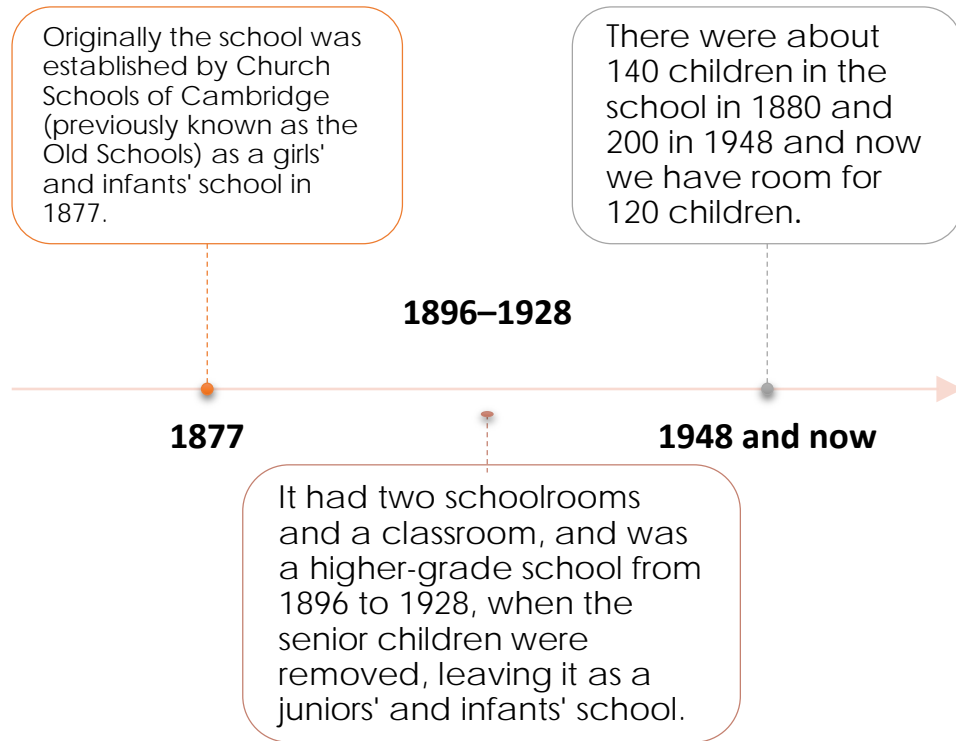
Originally the school was established by Church Schools of Cambridge (previously known as the Old Schools) as a girls' and infants' school in 1877.

There were about 140 children in the school in 1880 and 200 in 1948 and now we have room for 120 children.

1896–1928

1877

1948 and now

It had two schoolrooms and a classroom, and was a higher-grade school from 1896 to 1928, when the senior children were removed, leaving it as a juniors' and infants' school.